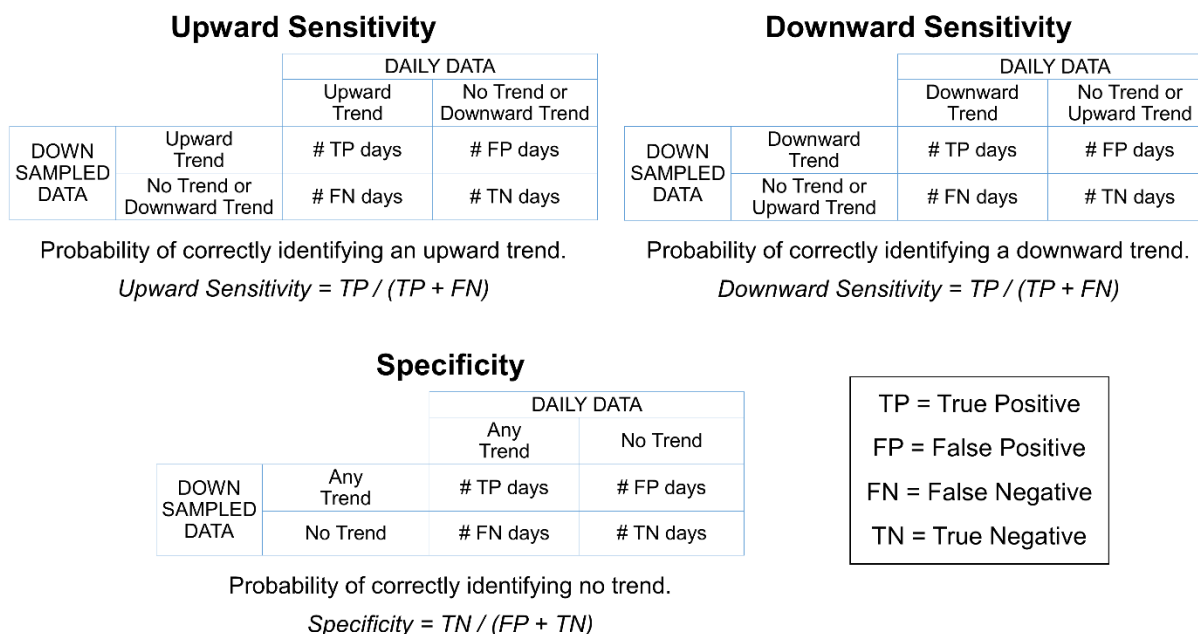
**Upward Sensitivity**

| | | DAILY DATA | |
|---|---|---|---|
| | | Upward Trend | No Trend or Downward Trend |
| DOWN SAMPLED DATA | Upward Trend | # TP days | # FP days |
| | No Trend or Downward Trend | # FN days | # TN days |

Probability of correctly identifying an upward trend.

*Upward Sensitivity = TP / (TP + FN)*

**Downward Sensitivity**

| | | DAILY DATA | |
|---|---|---|---|
| | | Downward Trend | No Trend or Upward Trend |
| DOWN SAMPLED DATA | Downward Trend | # TP days | # FP days |
| | No Trend or Upward Trend | # FN days | # TN days |

Probability of correctly identifying a downward trend.

*Downward Sensitivity = TP / (TP + FN)*

**Specificity**

| | | DAILY DATA | |
|---|---|---|---|
| | | Any Trend | No Trend |
| DOWN SAMPLED DATA | Any Trend | # TP days | # FP days |
| | No Trend | # FN days | # TN days |

Probability of correctly identifying no trend.

*Specificity = TN / (FP + TN)*

TP = True Positive

FP = False Positive

FN = False Negative

TN = True Negative